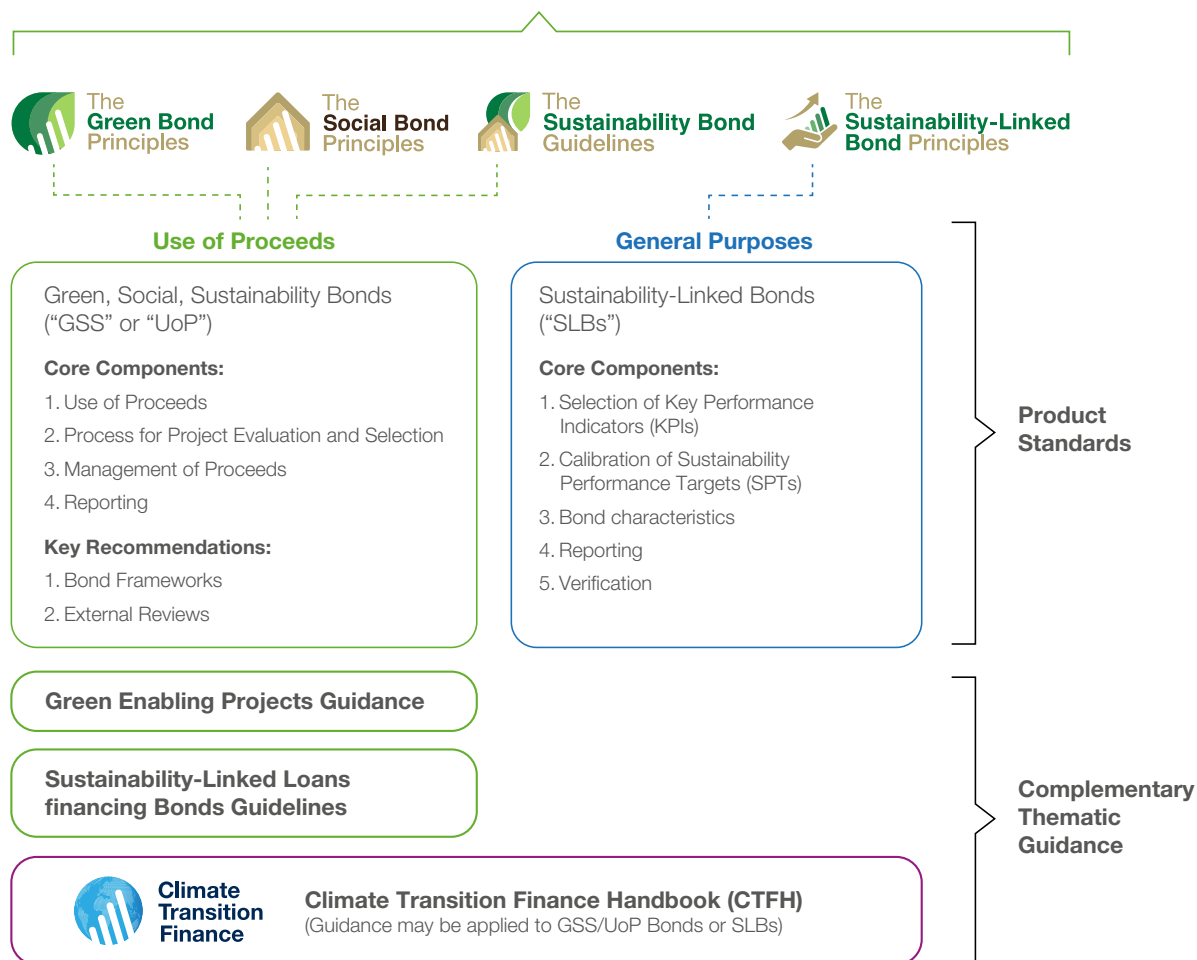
The Green Bond Principles

The Social Bond Principles

The Sustainability Bond Guidelines

The Sustainability-Linked Bond Principles

Use of Proceeds

General Purposes

Green, Social, Sustainability Bonds (“GSS” or “UoP”)

Core Components:

1. Use of Proceeds
2. Process for Project Evaluation and Selection
3. Management of Proceeds
4. Reporting

Key Recommendations:

1. Bond Frameworks
2. External Reviews

Sustainability-Linked Bonds (“SLBs”)

Core Components:

1. Selection of Key Performance Indicators (KPIs)
2. Calibration of Sustainability Performance Targets (SPTs)
3. Bond characteristics
4. Reporting
5. Verification

Product Standards

Green Enabling Projects Guidance

Sustainability-Linked Loans financing Bonds Guidelines

Climate Transition Finance

Climate Transition Finance Handbook (CTFH)
(Guidance may be applied to GSS/UoP Bonds or SLBs)

Complementary Thematic Guidance